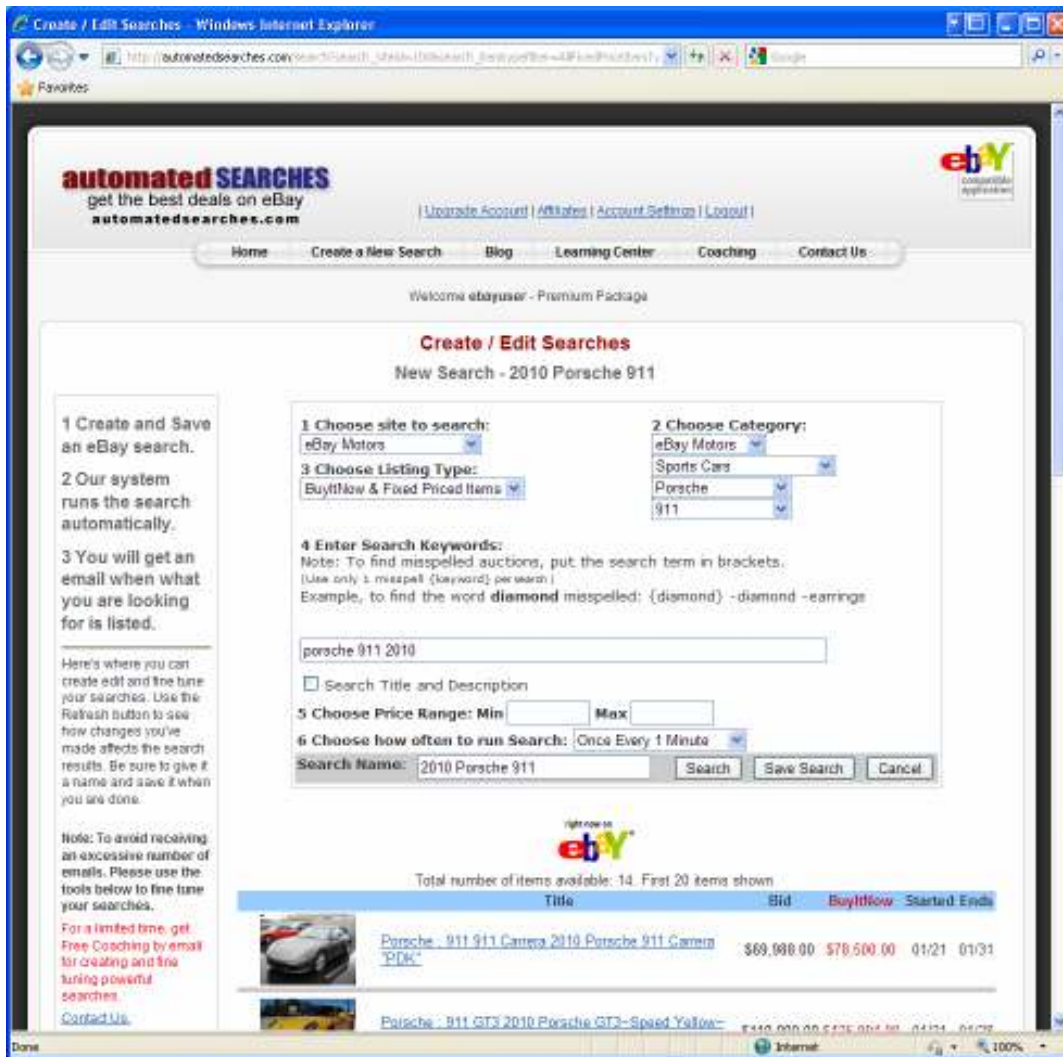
Create / Edit Searches - Windows Internet Explorer

http://automatedsearches.com/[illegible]

Google

Favorites

automated SEARCHES
get the best deals on eBay
automatedsearches.com

| Upgrade Account | Affiliates | Account Settings | Logout |

ebY compatible application

Home | Create a New Search | Blog | Learning Center | Coaching | Contact Us

Welcome ebayuser - Premium Package

Create / Edit Searches

New Search - 2010 Porsche 911

1 Create and Save an eBay search.

2 Our system runs the search automatically.

3 You will get an email when what you are looking for is listed.

Here's where you can create edit and fine tune your searches. Use the Refresh button to see how changes you've made affects the search results. Be sure to give it a name and save it when you are done.

Note: To avoid receiving an excessive number of emails. Please use the tools below to fine tune your searches.

For a limited time, get Free Coaching by email for creating and fine tuning powerful searches.

Contact Us.

1 Choose site to search:
eBay Motors

3 Choose Listing Type:
BuyItNow & Fixed Priced Items

2 Choose Category:
eBay Motors
Sports Cars
Porsche
911

4 Enter Search Keywords:
Note: To find misspelled auctions, put the search term in brackets.
(Use only 1 misspell {keyword} per search)
Example, to find the word diamond misspelled: {diamond} -diamond -earrings

porsche 911 2010

Search Title and Description

5 Choose Price Range: Min Max

6 Choose how often to run Search: Once Every 1 Minute

Search Name: 2010 Porsche 911 Search Save Search Cancel

right now on ebY

Total number of items available: 14. First 20 items shown

| | Title | Bid | BuyItNow | Started | Ends |
|---|---|---|---|---|---|
| | Porsche : 911 911 Carrera 2010 Porsche 911 Carrera "PDK" | $69,988.00 | $78,500.00 | 01/21 | 01/31 |
| | Porsche : 911 GT3 2010 Porsche GT3~Speed Yellow~ | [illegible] | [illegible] | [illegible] | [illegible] |

Done | Internet | 100%